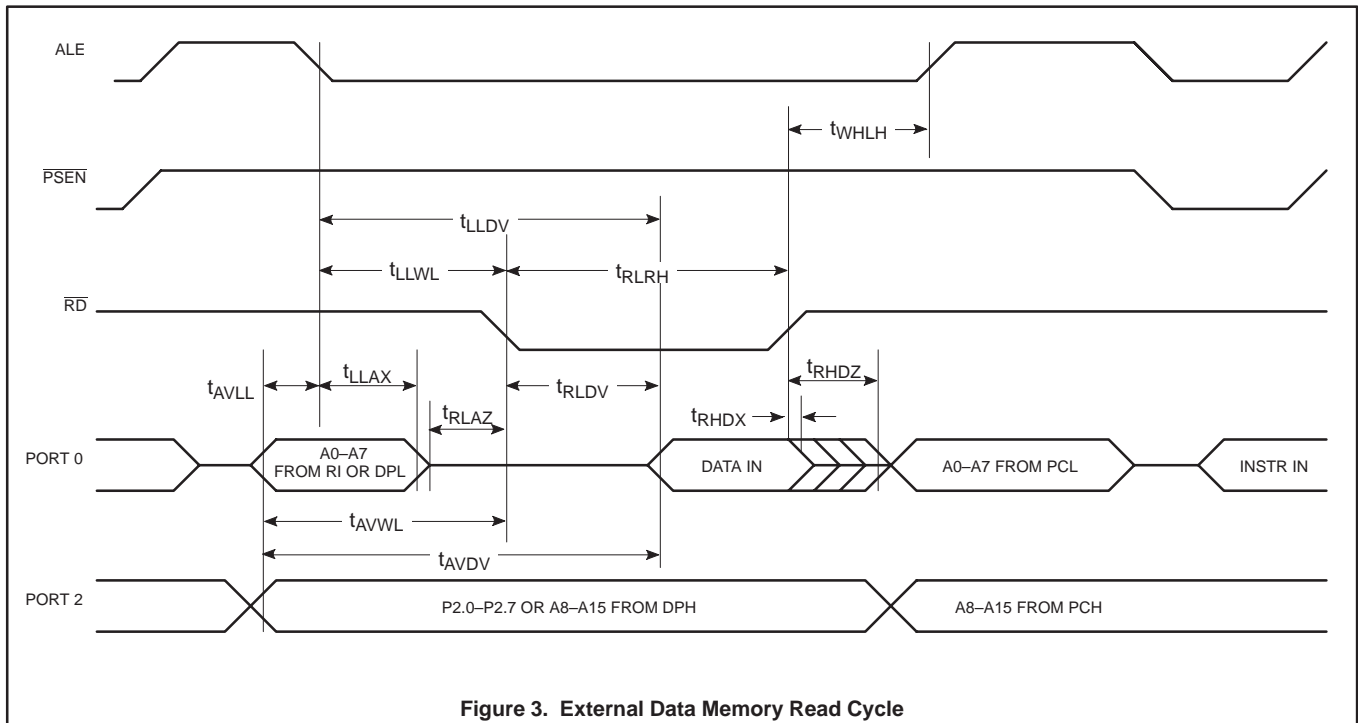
ALE

$t_{WHLH}$

$\overline{PSEN}$

$t_{LLDV}$

$t_{LLWL}$

$t_{RLRH}$

$\overline{RD}$

$t_{AVLL}$

$t_{LLAX}$

$t_{RLDV}$

$t_{RHDZ}$

$t_{RLAZ}$

$t_{RHDX}$

PORT 0

A0–A7 FROM RI OR DPL

DATA IN

A0–A7 FROM PCL

INSTR IN

$t_{AVWL}$

$t_{AVDV}$

PORT 2

P2.0–P2.7 OR A8–A15 FROM DPH

A8–A15 FROM PCH

Figure 3. External Data Memory Read Cycle